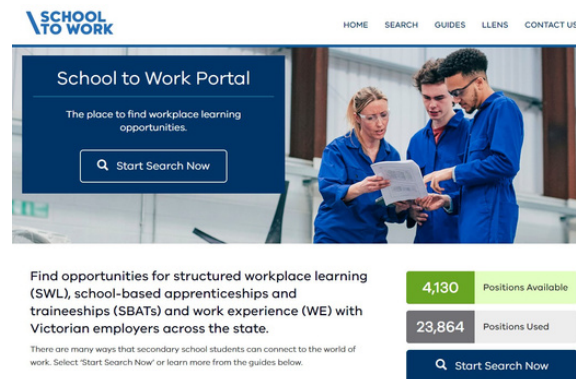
SCHOOL TO WORK

HOME SEARCH GUIDES LLENS CONTACT US

School to Work Portal

The place to find workplace learning opportunities.

Start Search Now

Find opportunities for structured workplace learning (SWL), school-based apprenticeships and traineeships (SBATs) and work experience (WE) with Victorian employers across the state.

There are many ways that secondary school students can connect to the world of work. Select 'Start Search Now' or learn more from the guides below.

4,130 Positions Available

23,864 Positions Used

Start Search Now